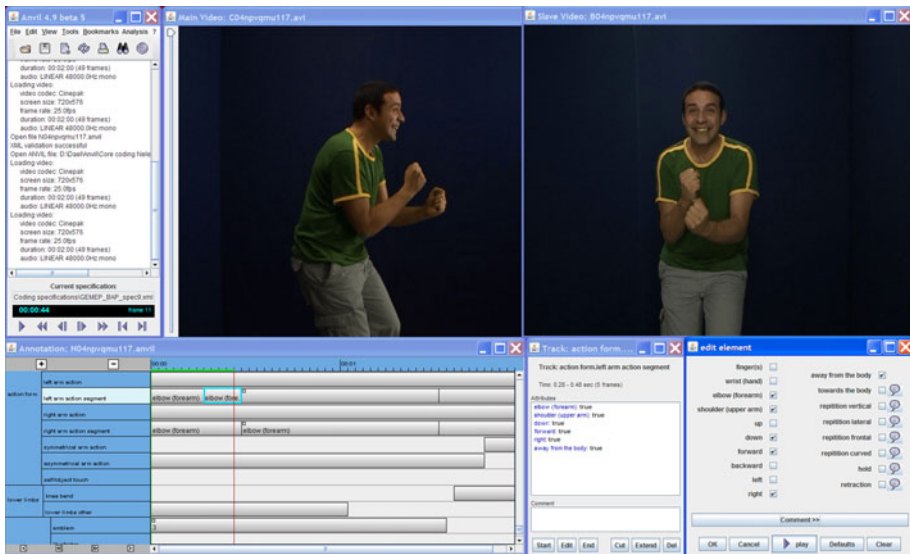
Anvil 4.9 beta 5

File Edit View Tools Bookmarks Analysis ?

duration: 00:02:00 (49 frames)
audio: LINEAR 48000.0Hz mono
Loading video:
video codec: Cinepak
screen size: 720x576
frame rate: 25.0fps
duration: 00:02:00 (49 frames)
audio: LINEAR 48000.0Hz mono
Open file N04npvqmu117.anvil
XML validation successful
Open ANVIL file: D:\Data\Anvil\Core coding Niele
Loading video:
video codec: Cinepak
screen size: 720x576
frame rate: 25.0fps
duration: 00:02:00 (49 frames)
audio: LINEAR 48000.0Hz mono
Loading video:
video codec: Cinepak
screen size: 720x576
frame rate: 25.0fps
duration: 00:02:00 (49 frames)
audio: LINEAR 48000.0Hz mono

Current specification:
Coding specifications\GEMEP_BAP_spec8.xml

00:00:44 frame 11

Main Video: C04npvqmu117.avi

Slave Video: B04npvqmu117.avi

Annotation: N04npvqmu117.anvil

00:00 00:01

action form
left arm action
left arm action segment
elbow (forearm) elbow (fore
right arm action
right arm action segment
elbow (forearm) elbow (forearm)
symmetrical arm action
asymmetrical arm action
self-object touch
lower limbs
knee bend
lower limbs other
emblem

Track: action form....

Track: action form.left arm action segment

Time: 0.28 - 0.48 sec (5 frames)

Attributes
elbow (forearm): true
shoulder (upper arm): true
down: true
forward: true
right: true
away from the body: true

Comment

Start Edit End Cut Extend Del

edit element

finger(s)
wrist (hand)
elbow (forearm)
shoulder (upper arm)
up
down
forward
backward
left
right

away from the body
towards the body
repitition vertical
repitition lateral
repitition frontal
repitition curved
hold
retraction

Comment >>

OK Cancel play Defaults Clear